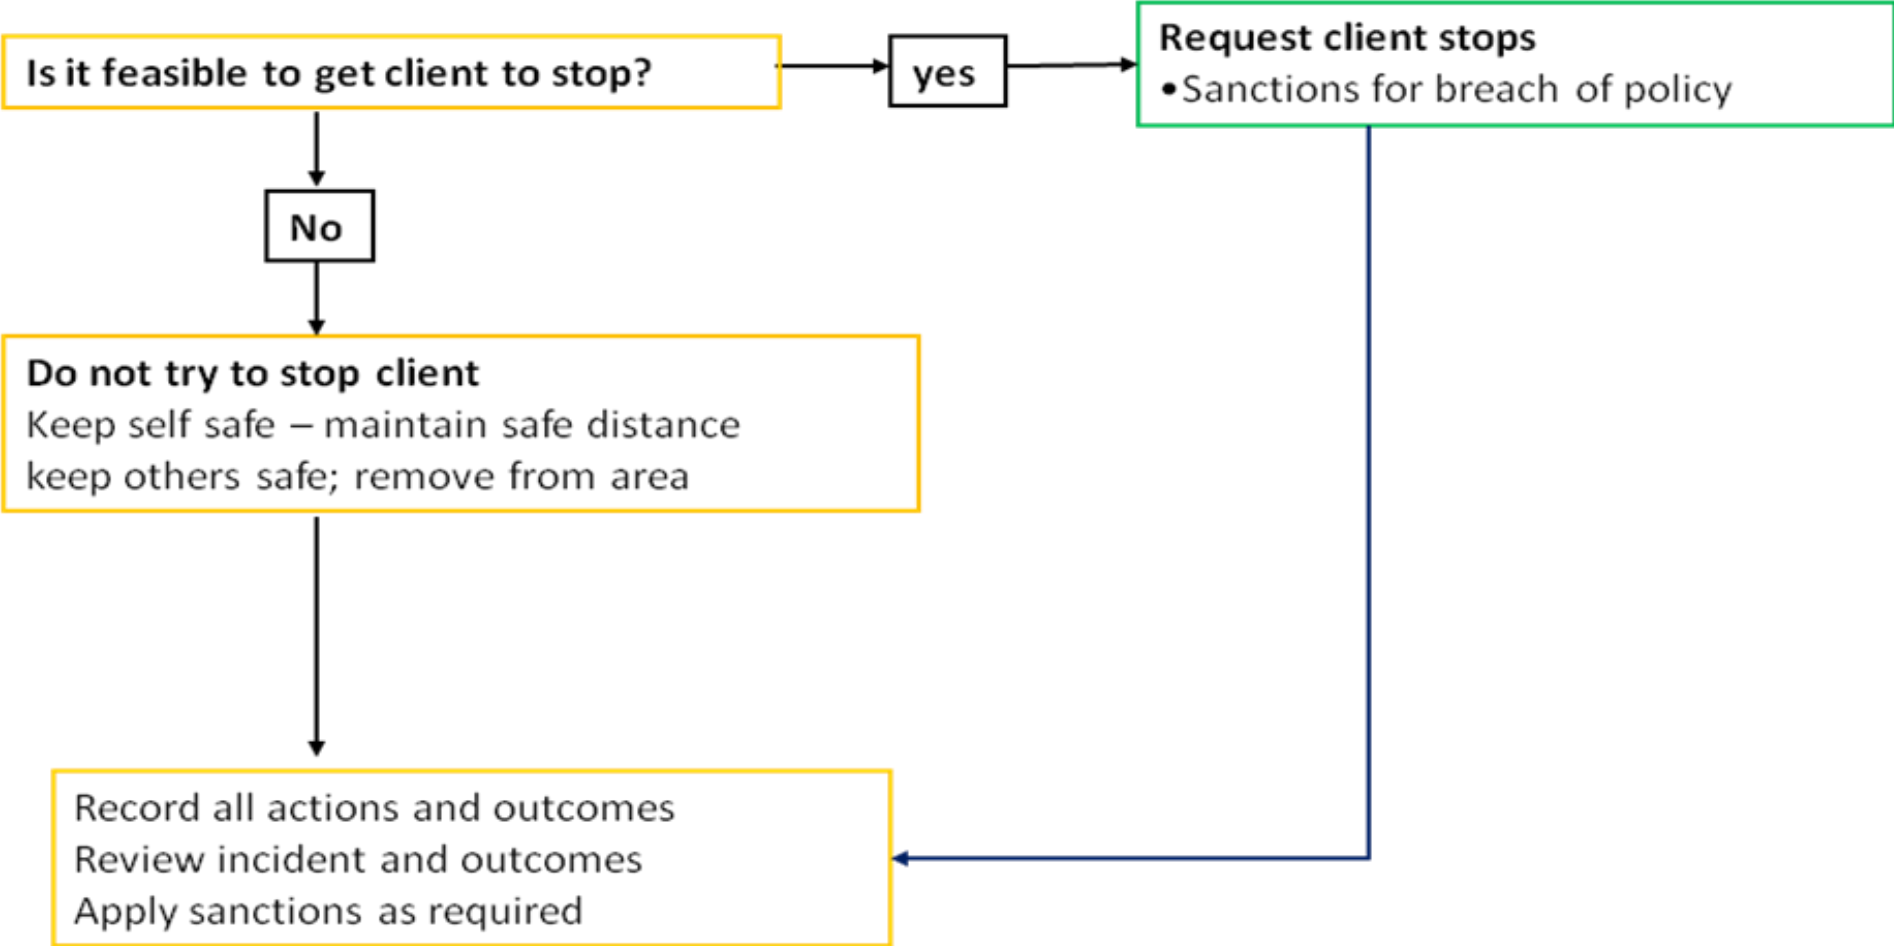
Is it feasible to get client to stop?

yes

Request client stops
•Sanctions for breach of policy

No

Do not try to stop client
Keep self safe – maintain safe distance
keep others safe; remove from area

Record all actions and outcomes
Review incident and outcomes
Apply sanctions as required